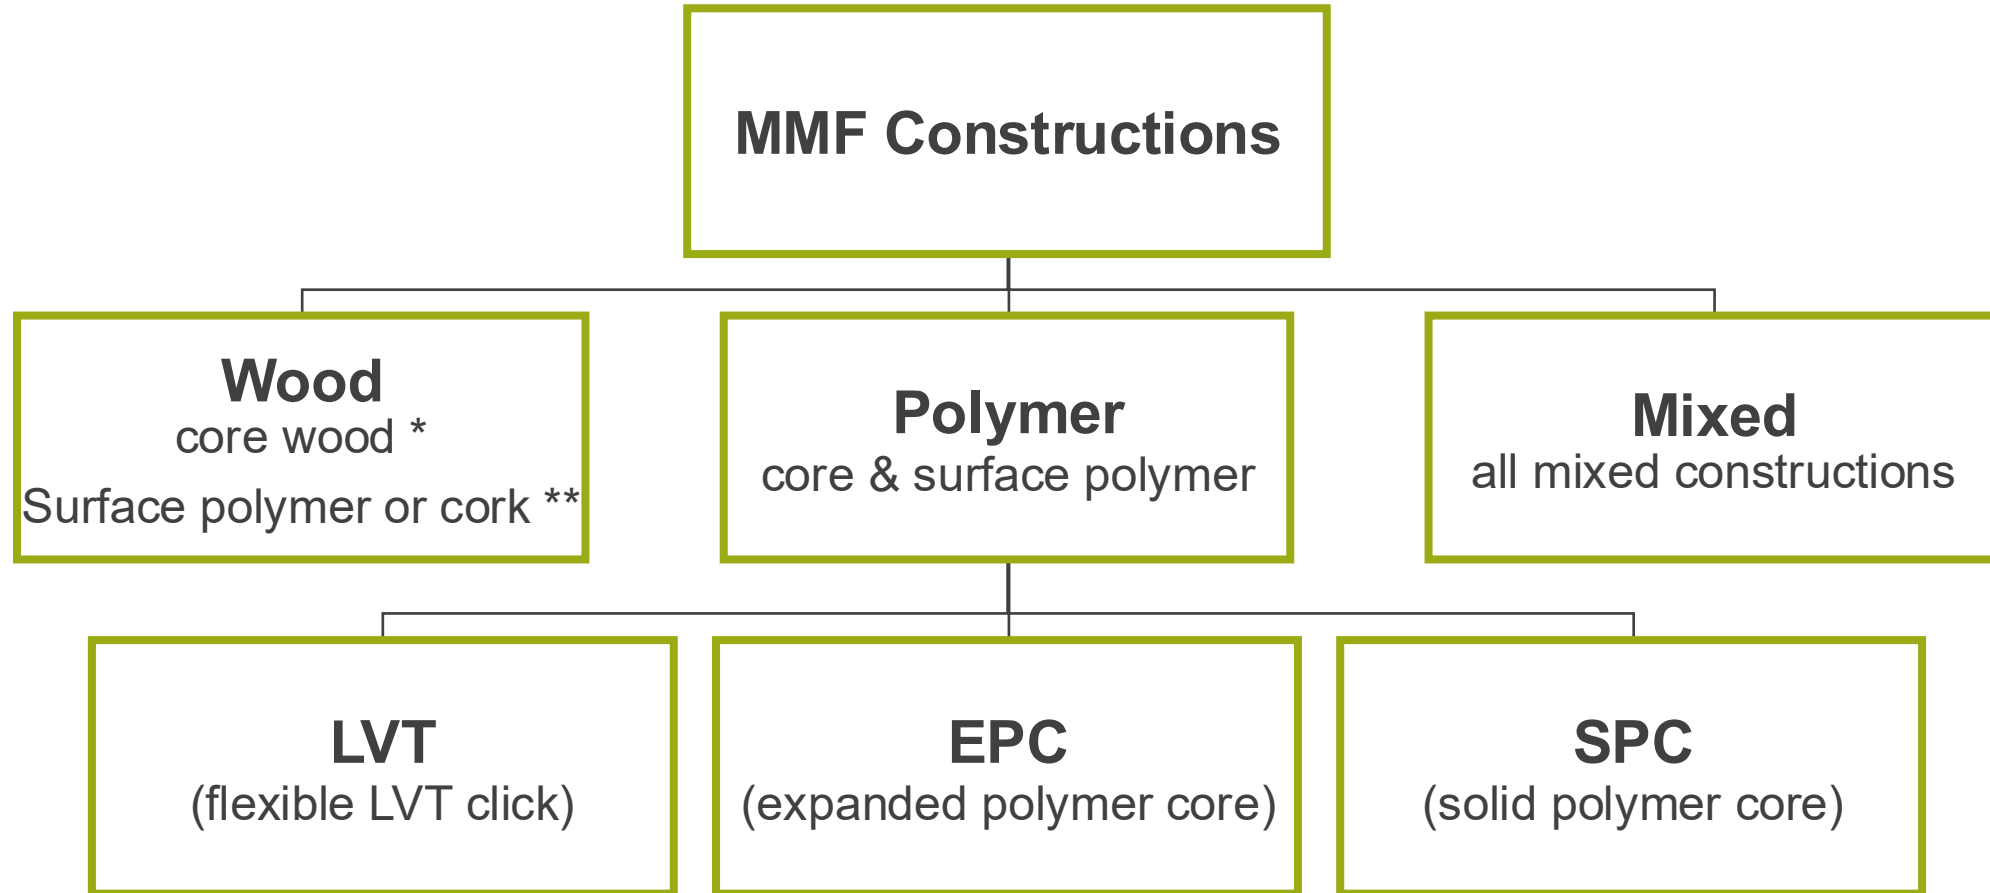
MMF Constructions

Wood
core wood *
Surface polymer or cork **

Polymer
core & surface polymer

Mixed
all mixed constructions

LVT
(flexible LVT click)

EPC
(expanded polymer core)

SPC
(solid polymer core)